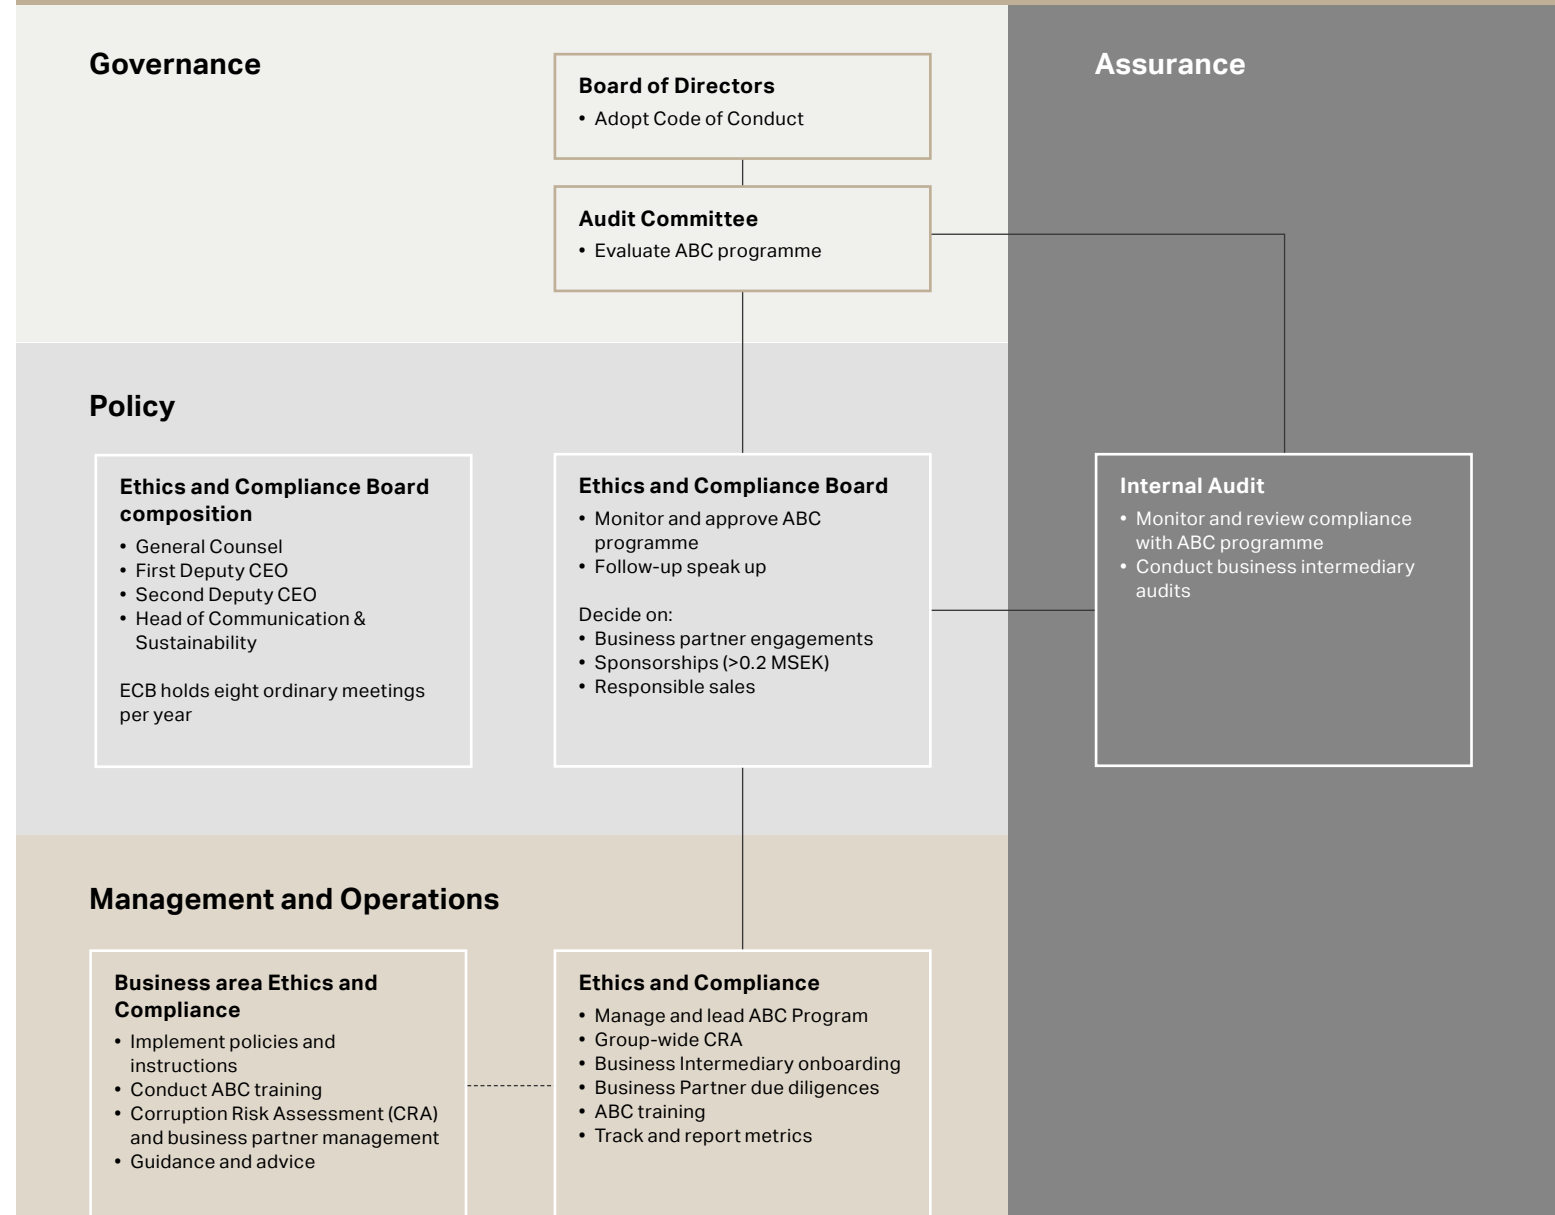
Governance

Board of Directors
• Adopt Code of Conduct

Audit Committee
• Evaluate ABC programme

Assurance

Policy

Ethics and Compliance Board composition
• General Counsel
• First Deputy CEO
• Second Deputy CEO
• Head of Communication & Sustainability

ECB holds eight ordinary meetings per year

Ethics and Compliance Board
• Monitor and approve ABC programme
• Follow-up speak up

Decide on:
• Business partner engagements
• Sponsorships (>0.2 MSEK)
• Responsible sales

Internal Audit
• Monitor and review compliance with ABC programme
• Conduct business intermediary audits

Management and Operations

Business area Ethics and Compliance
• Implement policies and instructions
• Conduct ABC training
• Corruption Risk Assessment (CRA) and business partner management
• Guidance and advice

Ethics and Compliance
• Manage and lead ABC Program
• Group-wide CRA
• Business Intermediary onboarding
• Business Partner due diligences
• ABC training
• Track and report metrics